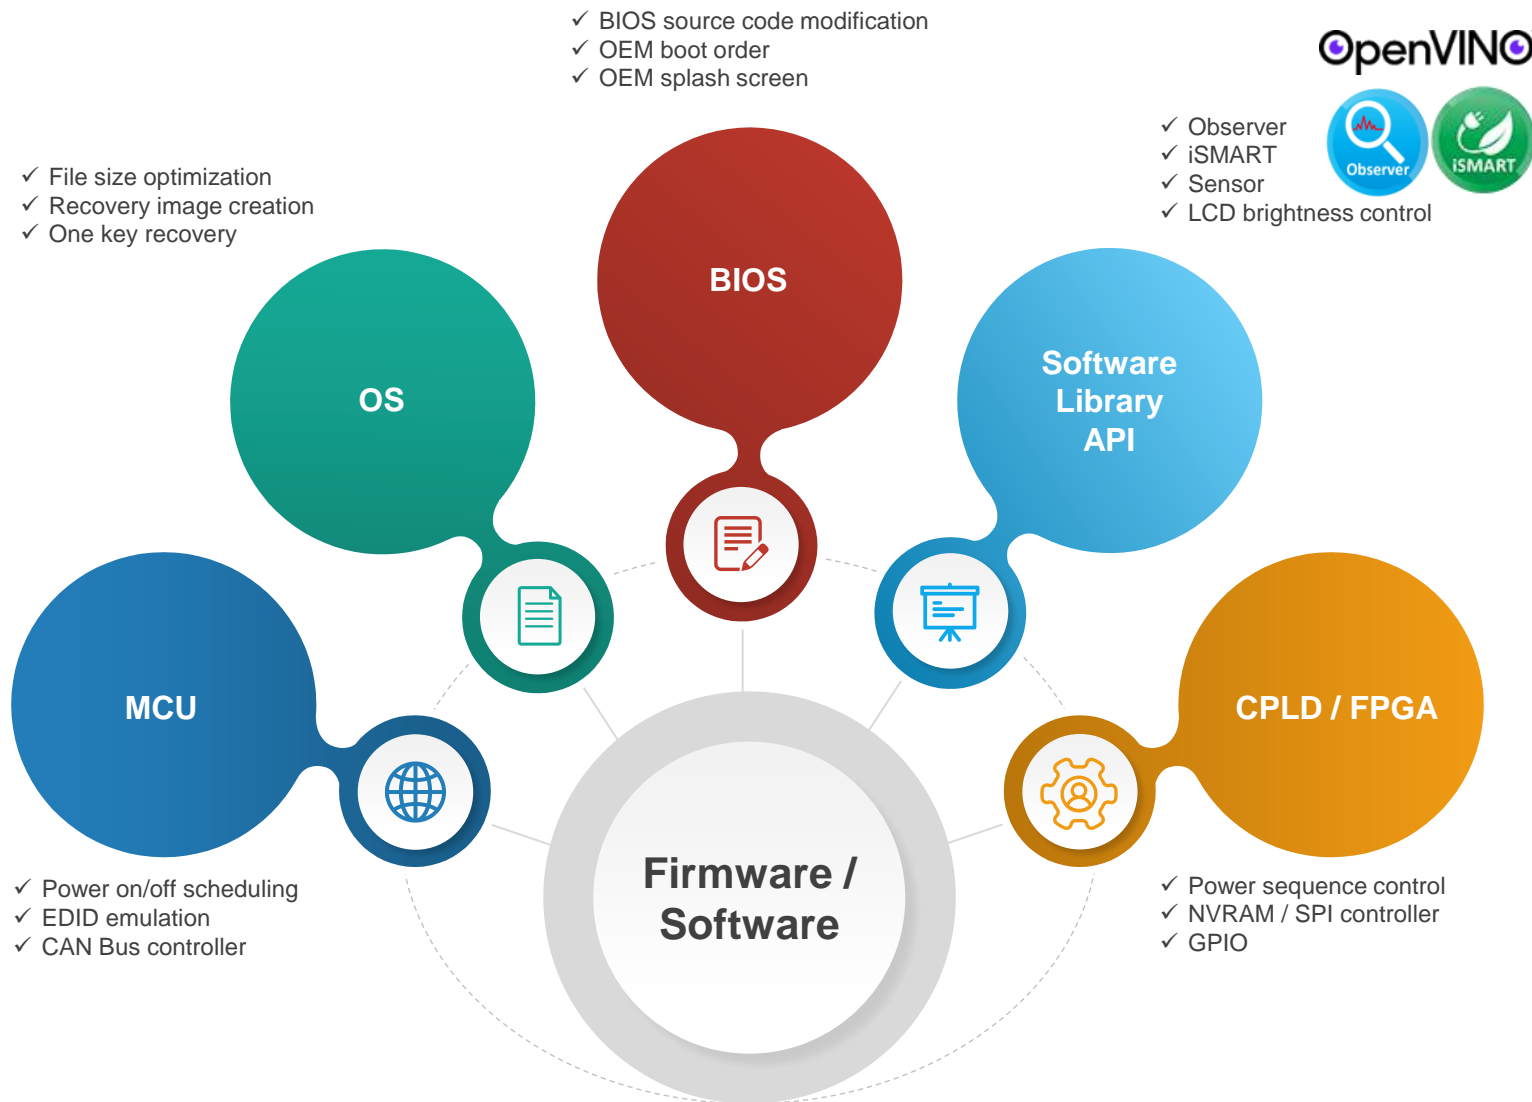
✓ BIOS source code modification
✓ OEM boot order
✓ OEM splash screen

OpenVINO

Observer

iSMART

✓ Observer
✓ iSMART
✓ Sensor
✓ LCD brightness control

✓ File size optimization
✓ Recovery image creation
✓ One key recovery

BIOS

OS

Software Library API

MCU

CPLD / FPGA

Firmware / Software

✓ Power on/off scheduling
✓ EDID emulation
✓ CAN Bus controller

✓ Power sequence control
✓ NVRAM / SPI controller
✓ GPIO